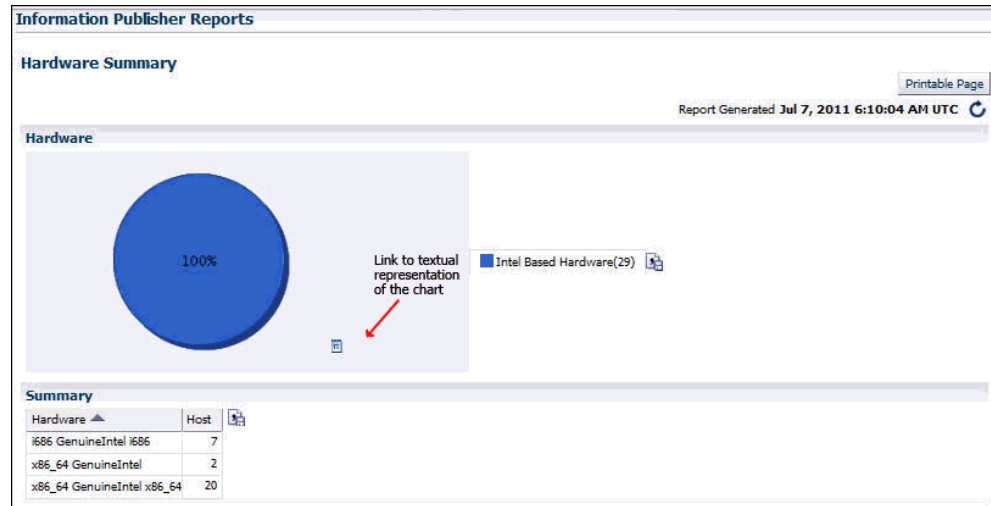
Information Publisher Reports

Hardware Summary

Printable Page

Report Generated Jul 7, 2011 6:10:04 AM UTC

Hardware

100%

Link to textual representation of the chart

Intel Based Hardware(29)

Summary

| Hardware | Host |
|---|---|
| i686 GenuineIntel i686 | 7 |
| x86_64 GenuineIntel | 2 |
| x86_64 GenuineIntel x86_64 | 20 |